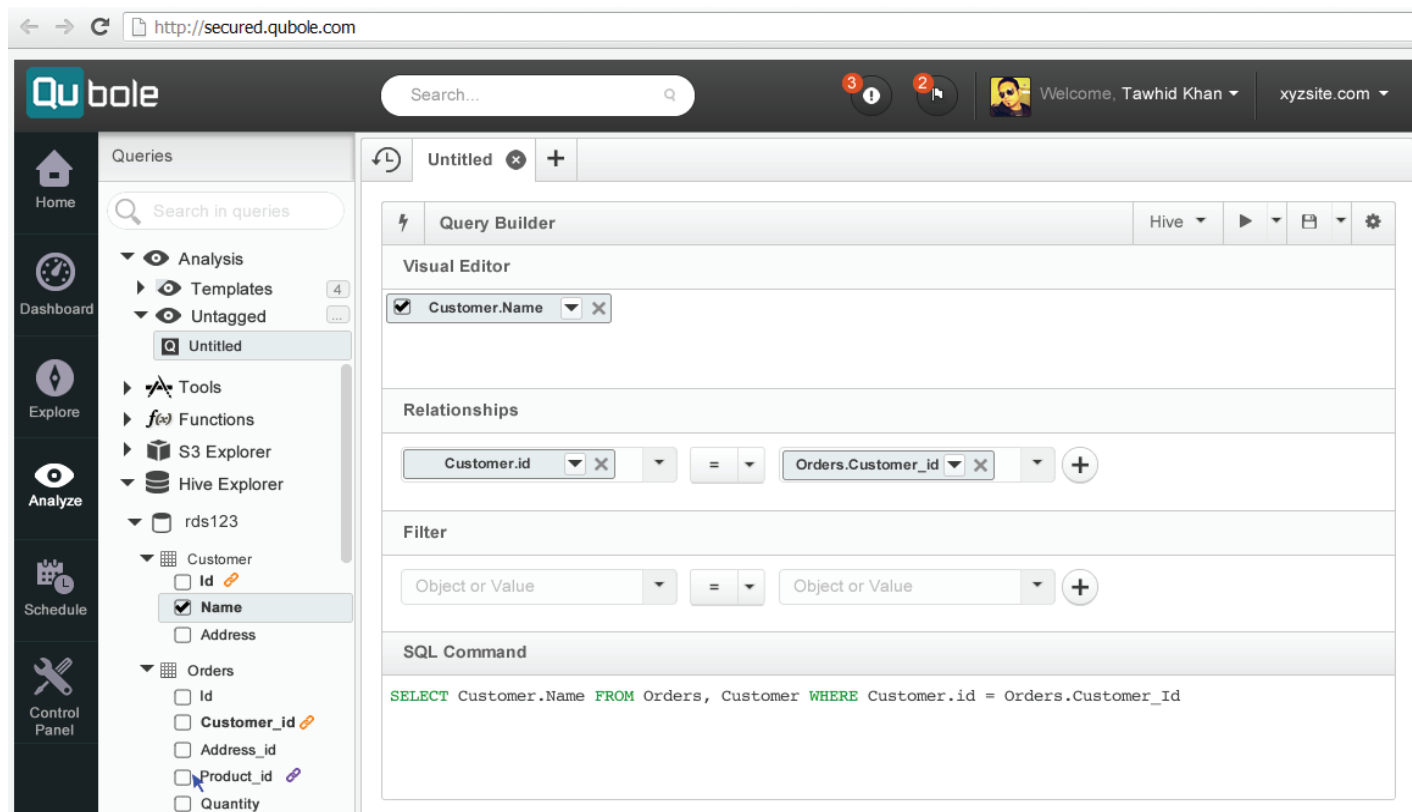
http://secured.qubole.com

Qubole

Search...

3 2 Welcome, Tawhid Khan xyzsite.com

Home
Dashboard
Explore
Analyze
Schedule
Control Panel

Queries

Search in queries

Analysis
Templates 4
Untagged ...
Untitled
Tools
Functions
S3 Explorer
Hive Explorer
rds123
Customer
Id
Name
Address
Orders
Id
Customer_id
Address_id
Product_id
Quantity

Untitled +

Query Builder Hive

Visual Editor

Customer.Name

Relationships

Customer.id = Orders.Customer_id +

Filter

Object or Value = Object or Value +

SQL Command

SELECT Customer.Name FROM Orders, Customer WHERE Customer.id = Orders.Customer_Id